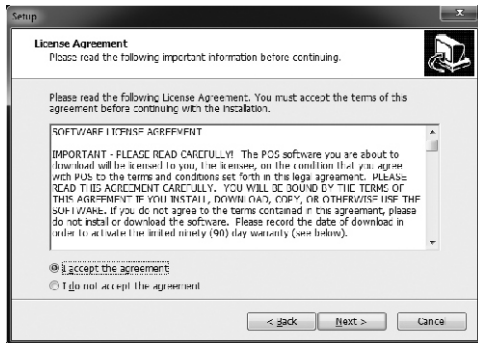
Setup

License Agreement
Please read the following important information before continuing.

Please read the following License Agreement. You must accept the terms of this agreement before continuing with the installation.

SOFTWARE LICENSE AGREEMENT

IMPORTANT - PLEASE READ CAREFULLY! The POS software you are about to download will be licensed to you, the licensee, on the condition that you agree with POS to the terms and conditions set forth in this legal agreement. PLEASE READ THIS AGREEMENT CAREFULLY. YOU WILL BE BOUND BY THE TERMS OF THIS AGREEMENT IF YOU INSTALL, DOWNLOAD, COPY, OR OTHERWISE USE THE SOFTWARE. If you do not agree to the terms contained in this agreement, please do not install or download the software. Please record the date of download in order to activate the limited ninety (90) day warranty (see below).

I accept the agreement

I do not accept the agreement

< Back

Next >

Cancel